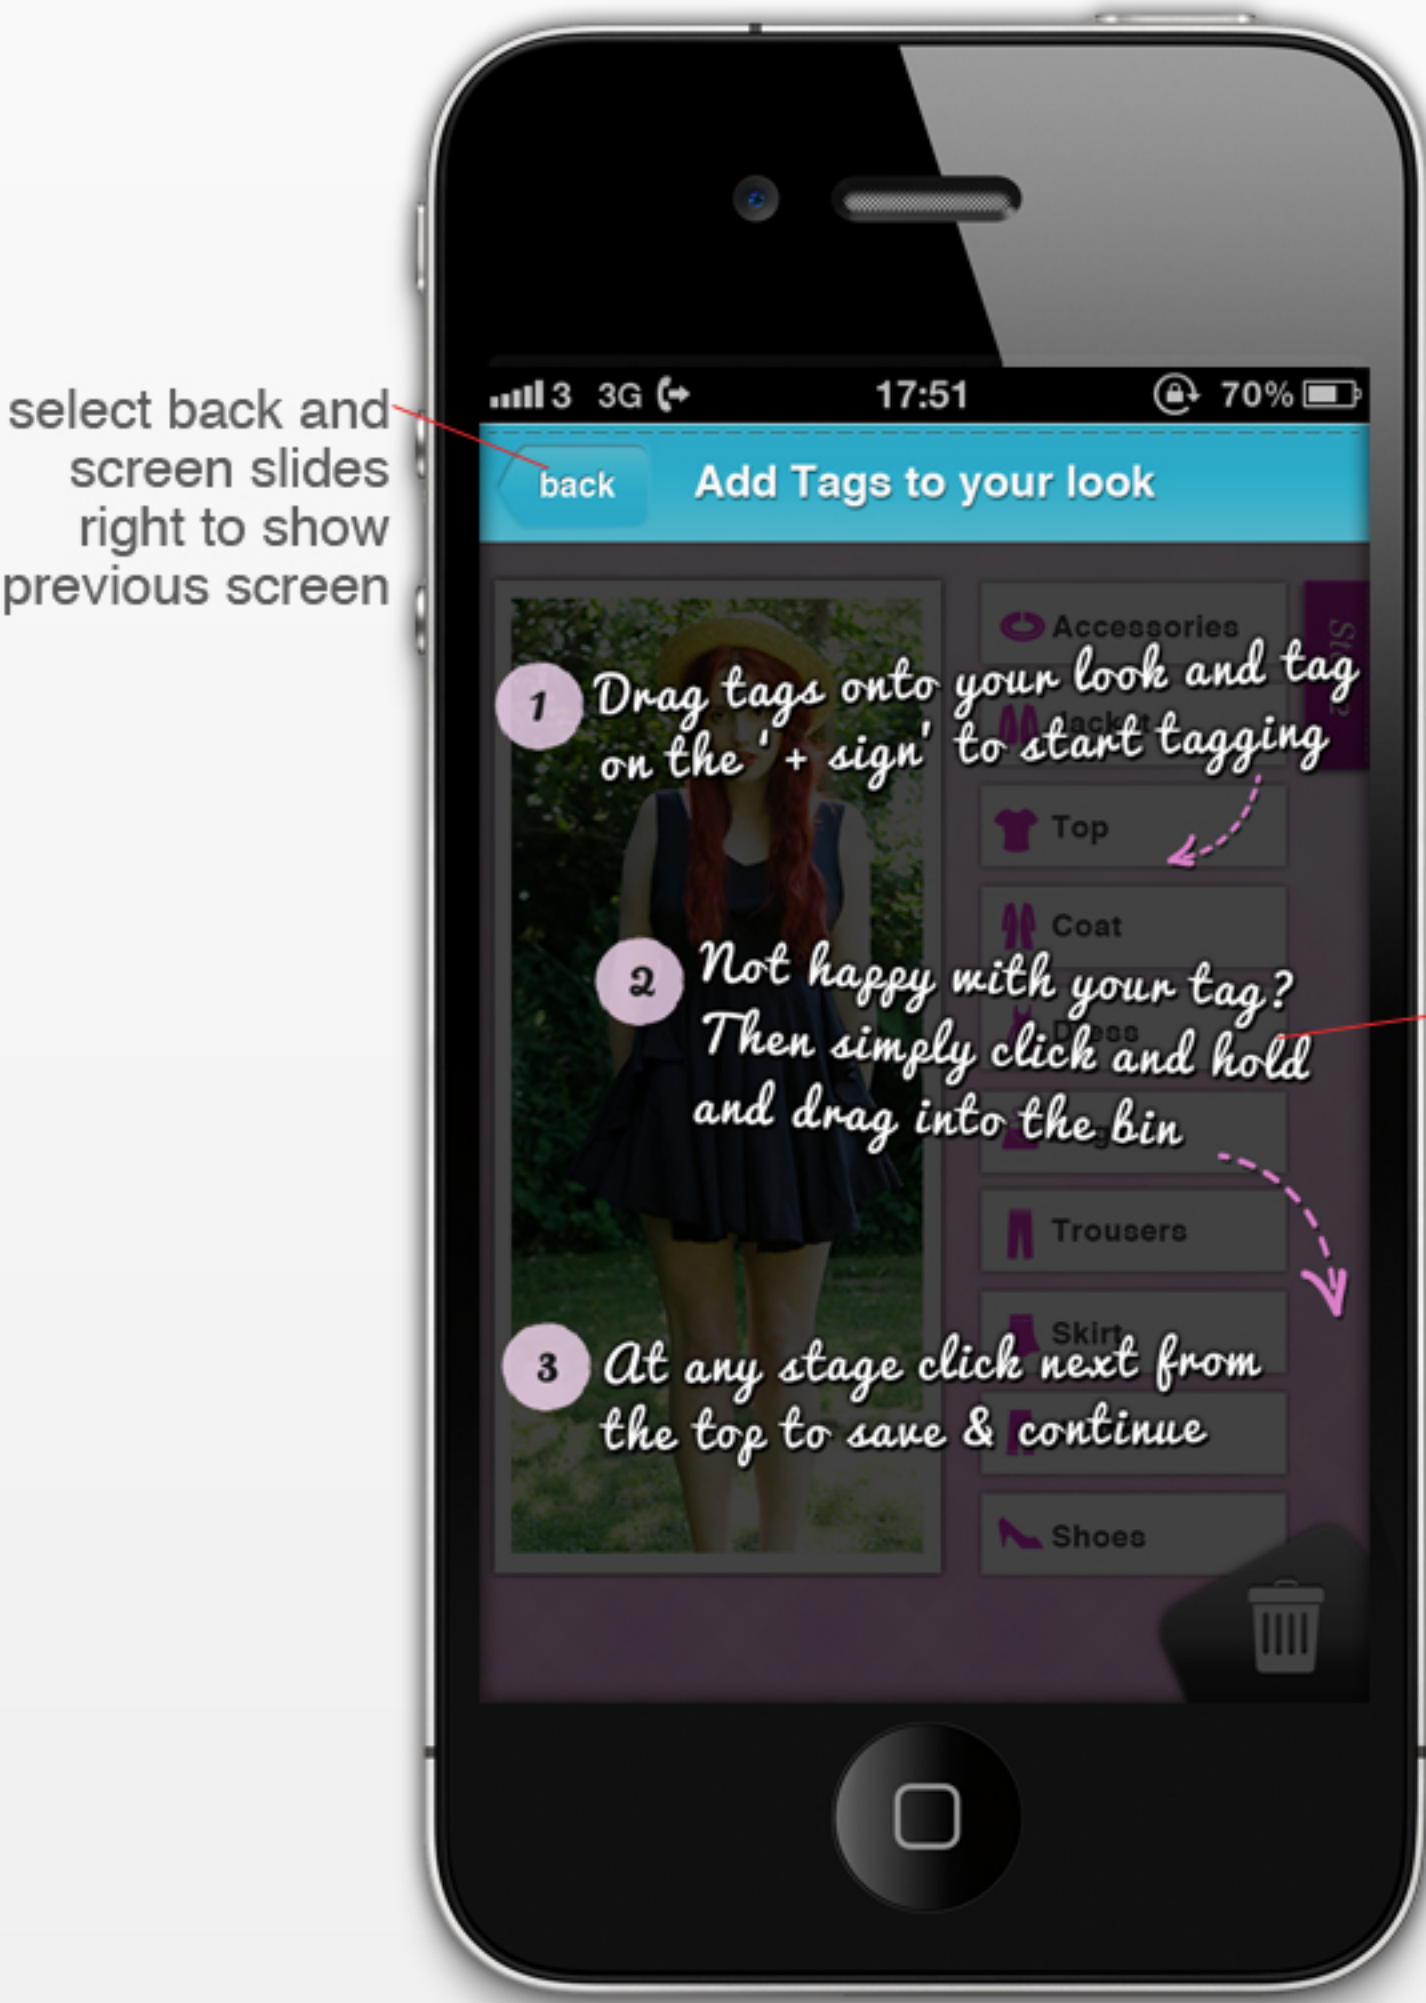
select back and screen slides right to show previous screen

3 3G 17:51 70%

back Add Tags to your look

Accessories

Jacket

Top

Coat

Dress

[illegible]

Trousers

Skirt

Shoes

1 Drag tags onto your look and tag on the '+ sign' to start tagging

2 Not happy with your tag? Then simply click and hold and drag into the bin

3 At any stage click next from the top to save & continue